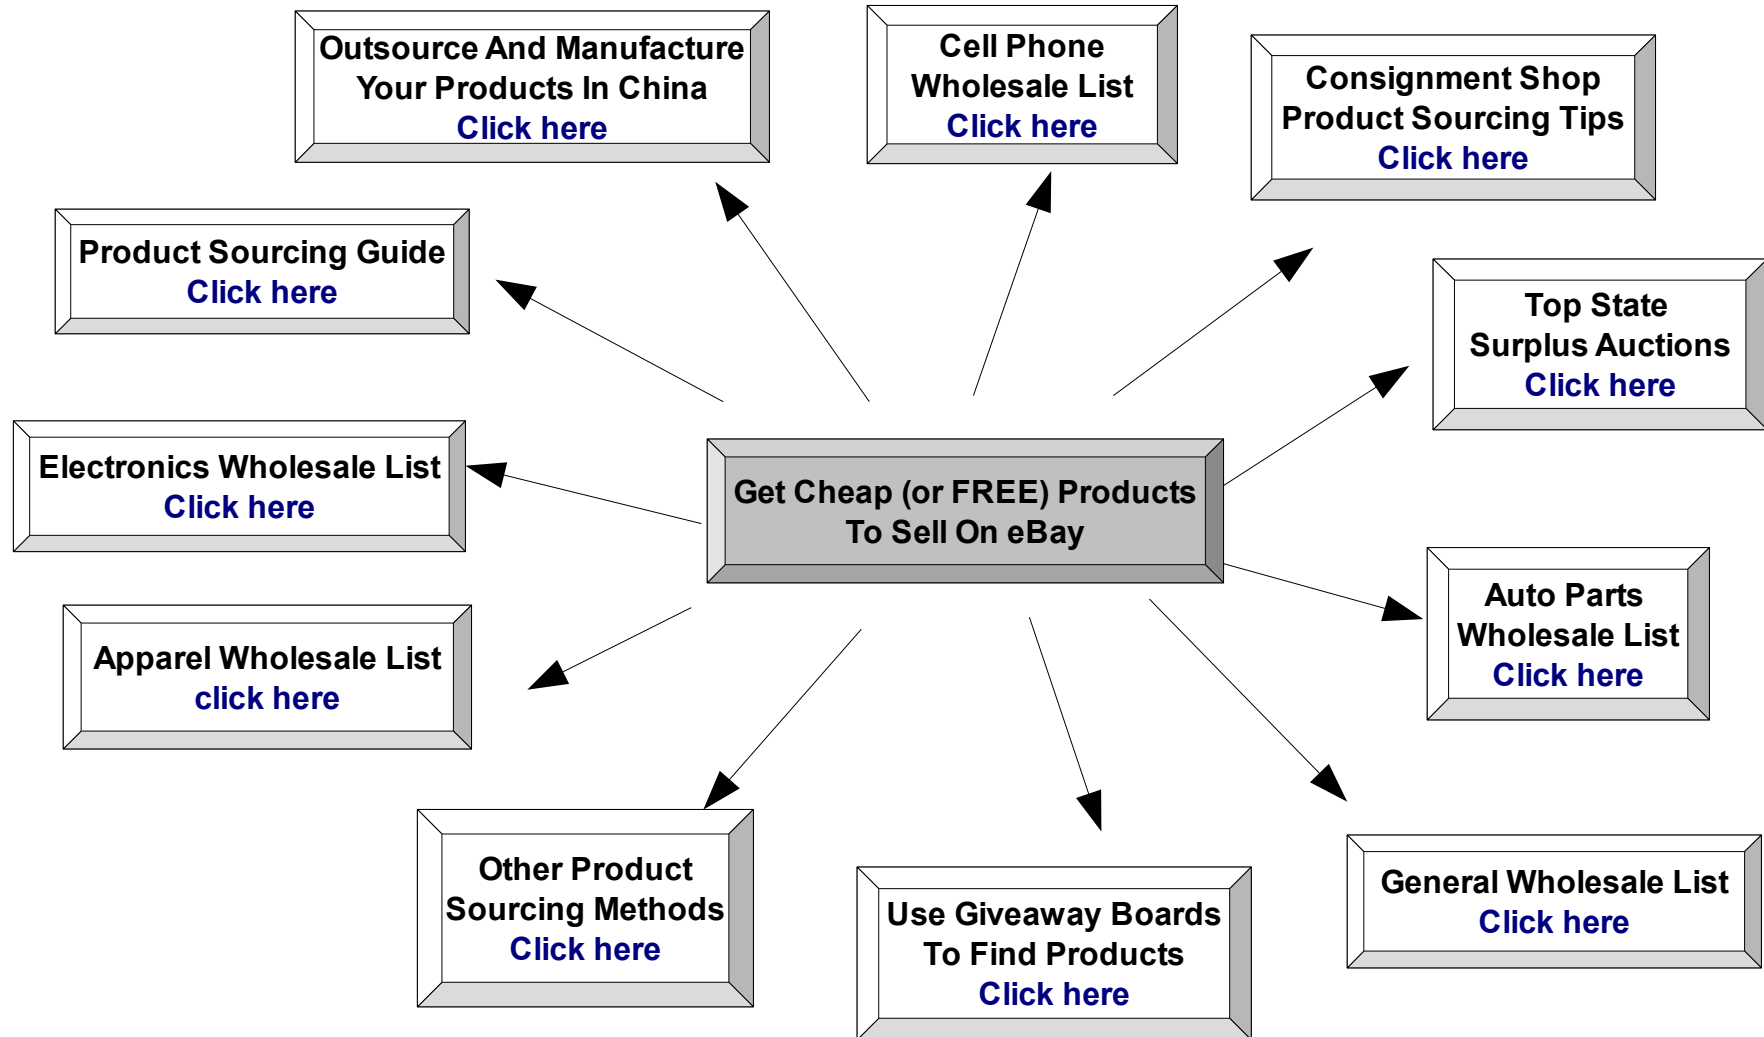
Outsource And Manufacture Your Products In China
Click here

Cell Phone Wholesale List
Click here

Consignment Shop Product Sourcing Tips
Click here

Product Sourcing Guide
Click here

Top State Surplus Auctions
Click here

Electronics Wholesale List
Click here

Get Cheap (or FREE) Products To Sell On eBay

Apparel Wholesale List
click here

Auto Parts Wholesale List
Click here

Other Product Sourcing Methods
Click here

Use Giveaway Boards To Find Products
Click here

General Wholesale List
Click here